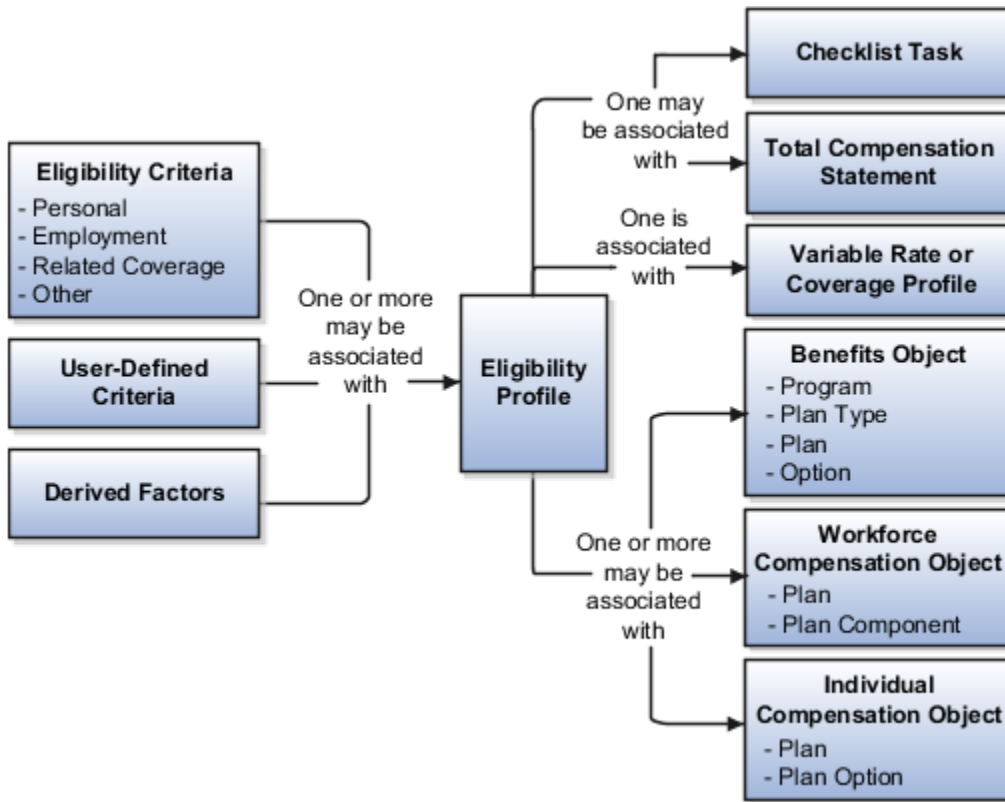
Eligibility Criteria
- Personal
- Employment
- Related Coverage
- Other

User-Defined Criteria

Derived Factors

One or more may be associated with

Eligibility Profile

One may be associated with

Checklist Task

Total Compensation Statement

One is associated with

Variable Rate or Coverage Profile

Benefits Object
- Program
- Plan Type
- Plan
- Option

One or more may be associated with

Workforce Compensation Object
- Plan
- Plan Component

Individual Compensation Object
- Plan
- Plan Option